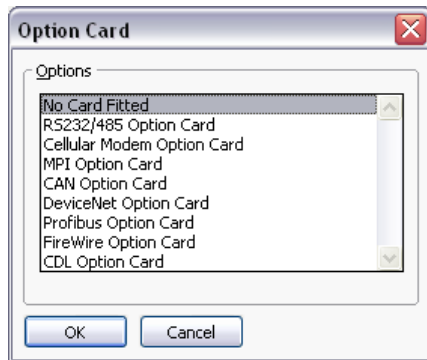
Option Card

Options

No Card Fitted
RS232/485 Option Card
Cellular Modem Option Card
MPI Option Card
CAN Option Card
DeviceNet Option Card
Profibus Option Card
FireWire Option Card
CDL Option Card

OK
Cancel